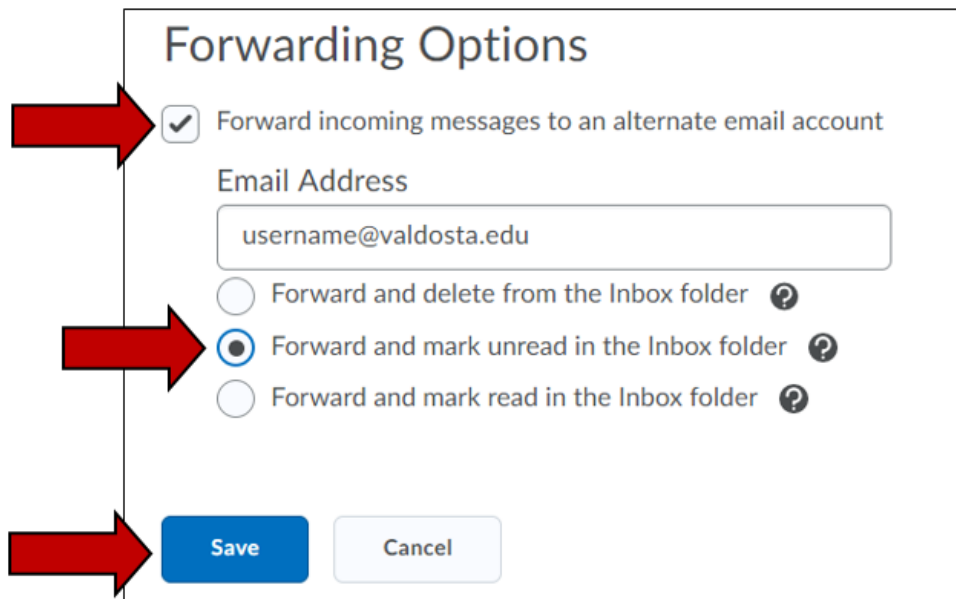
Forwarding Options

Forward incoming messages to an alternate email account

Email Address

username@valdosta.edu

Forward and delete from the Inbox folder

Forward and mark unread in the Inbox folder

Forward and mark read in the Inbox folder

Save

Cancel